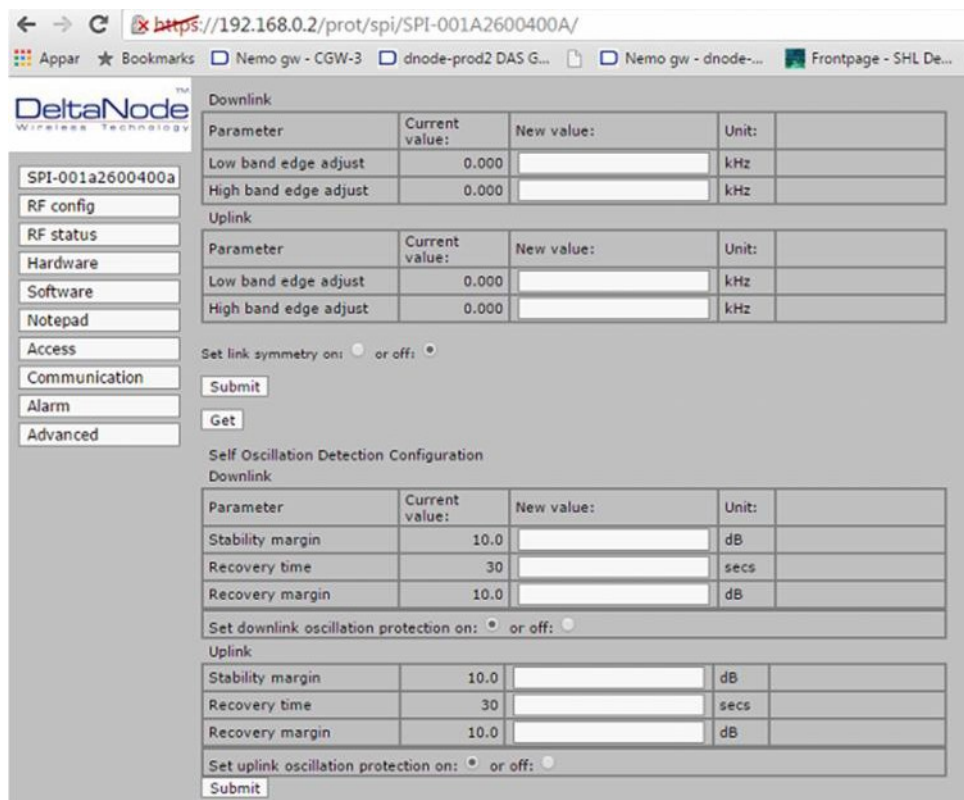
https://192.168.0.2/prot/spi/SPI-001A2600400A/

Appar ★ Bookmarks Nemo gw - CGW-3 dnode-prod2 DAS G... Nemo gw - dnode-... Frontpage - SHL De...

DeltaNode
Wireless Technology

SPI-001a2600400a
RF config
RF status
Hardware
Software
Notepad
Access
Communication
Alarm
Advanced

Downlink

| Parameter | Current value: | New value: | Unit: | |
|---|---|---|---|---|
| Low band edge adjust | 0.000 | | kHz | |
| High band edge adjust | 0.000 | | kHz | |

Uplink

| Parameter | Current value: | New value: | Unit: | |
|---|---|---|---|---|
| Low band edge adjust | 0.000 | | kHz | |
| High band edge adjust | 0.000 | | kHz | |

Set link symmetry on: or off:

Submit

Get

Self Oscillation Detection Configuration
Downlink

| Parameter | Current value: | New value: | Unit: | |
|---|---|---|---|---|
| Stability margin | 10.0 | | dB | |
| Recovery time | 30 | | secs | |
| Recovery margin | 10.0 | | dB | |

Set downlink oscillation protection on: or off:

Uplink

| Stability margin | 10.0 | | dB | |
|---|---|---|---|---|
| Recovery time | 30 | | secs | |
| Recovery margin | 10.0 | | dB | |

Set uplink oscillation protection on: or off:

Submit